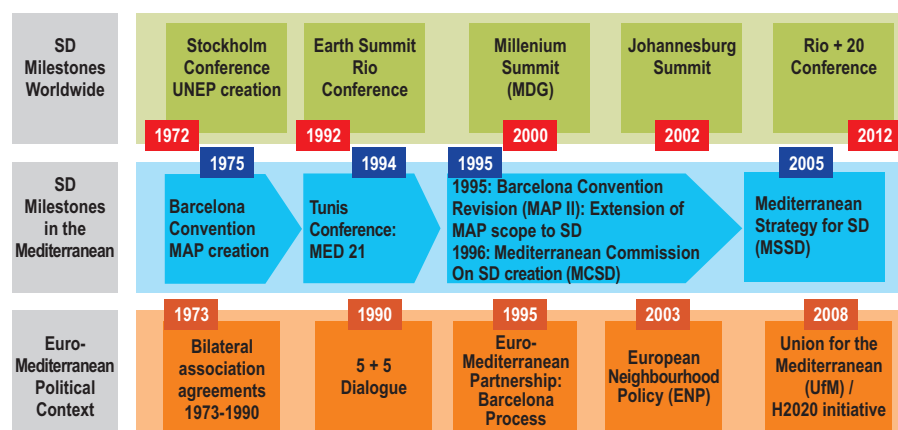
SD Milestones Worldwide

Stockholm Conference UNEP creation

Earth Summit Rio Conference

Millenium Summit (MDG)

Johannesburg Summit

Rio + 20 Conference

1972

1992

2000

2002

2012

SD Milestones in the Mediterranean

1975

1994

1995

2005

Barcelona Convention MAP creation

Tunis Conference: MED 21

1995: Barcelona Convention Revision (MAP II): Extension of MAP scope to SD
1996: Mediterranean Commission On SD creation (MCSD)

Mediterranean Strategy for SD (MSSD)

Euro-Mediterranean Political Context

1973

1990

1995

2003

2008

Bilateral association agreements 1973-1990

5 + 5 Dialogue

Euro-Mediterranean Partnership: Barcelona Process

European Neighbourhood Policy (ENP)

Union for the Mediterranean (UfM) / H2020 initiative